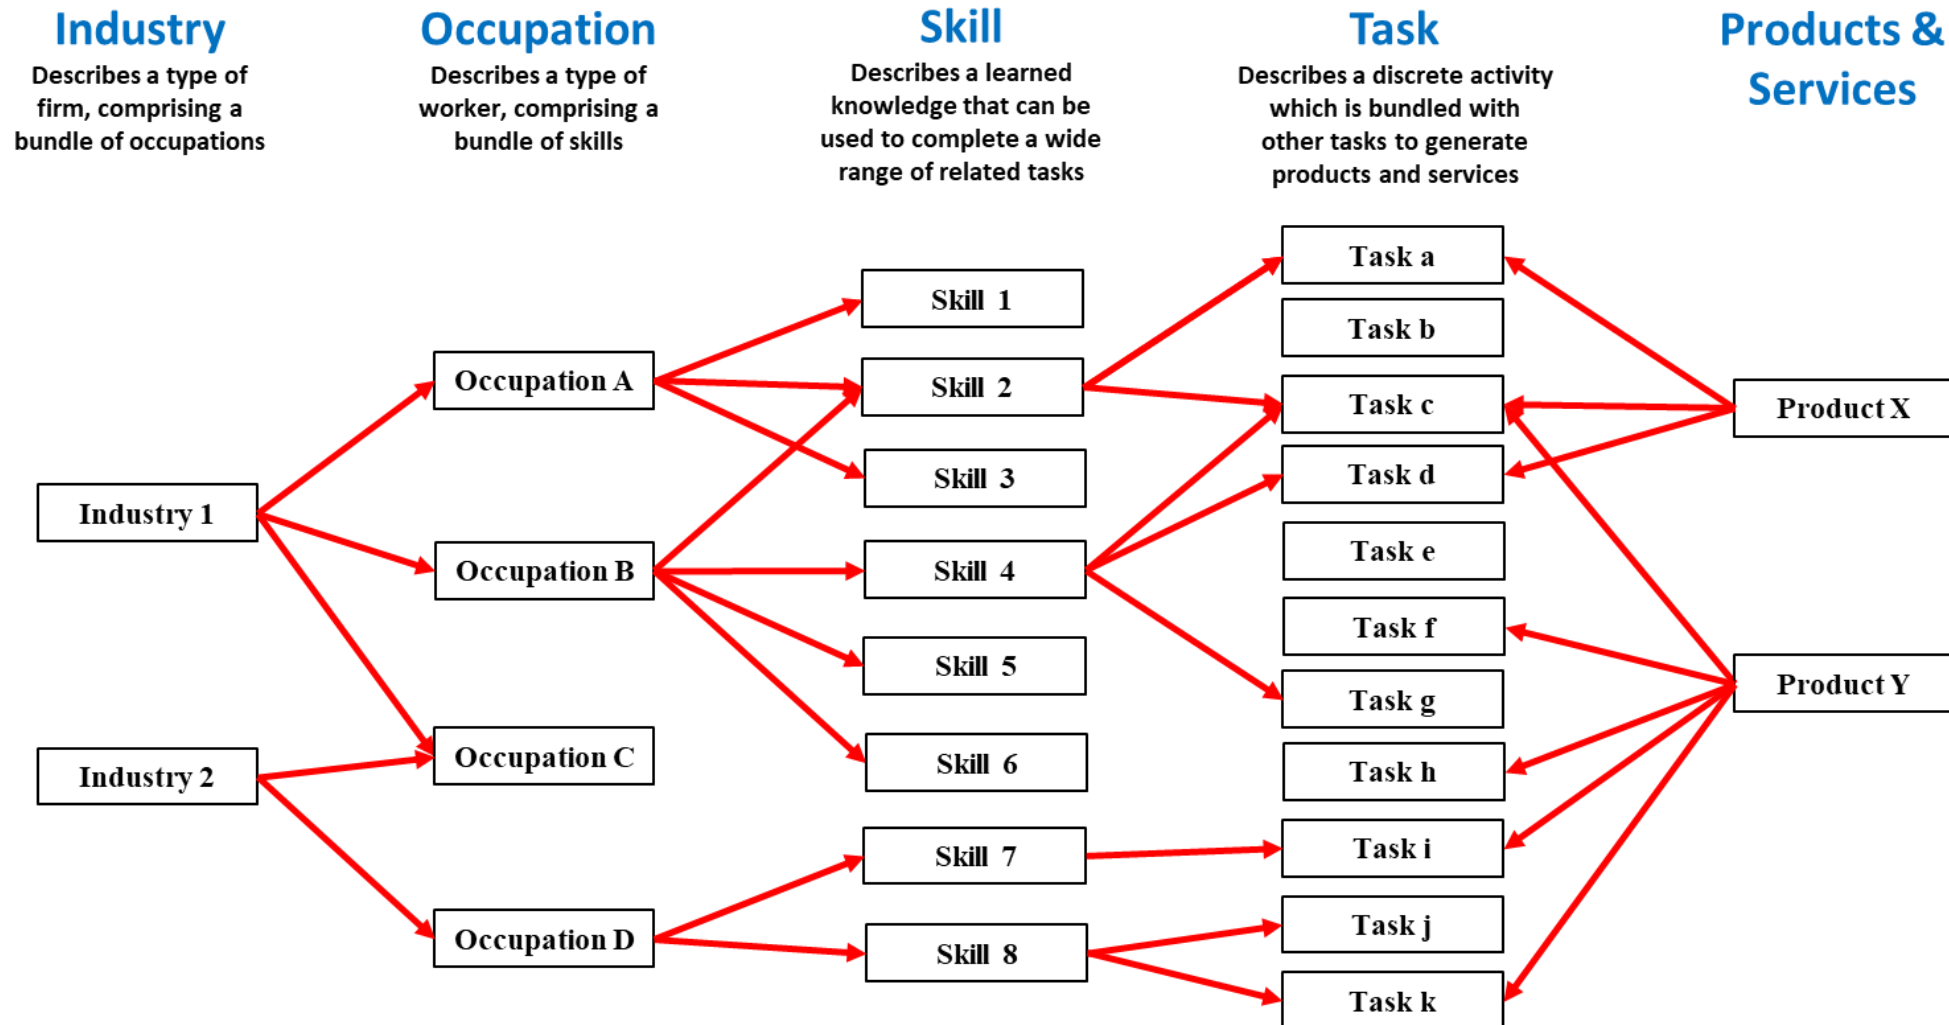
Industry
Describes a type of firm, comprising a bundle of occupations

Occupation
Describes a type of worker, comprising a bundle of skills

Skill
Describes a learned knowledge that can be used to complete a wide range of related tasks

Task
Describes a discrete activity which is bundled with other tasks to generate products and services

Products & Services

Industry 1
Industry 2

Occupation A
Occupation B
Occupation C
Occupation D

Skill 1
Skill 2
Skill 3
Skill 4
Skill 5
Skill 6
Skill 7
Skill 8

Task a
Task b
Task c
Task d
Task e
Task f
Task g
Task h
Task i
Task j
Task k

Product X
Product Y